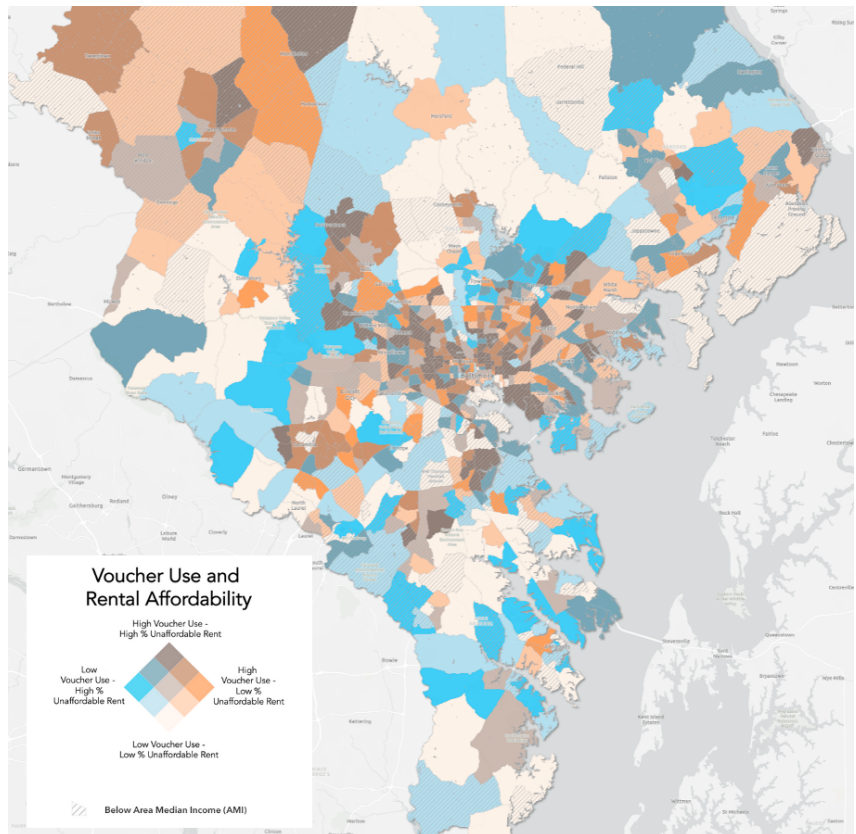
Voucher Use and Rental Affordability

High Voucher Use - High % Unaffordable Rent

Low Voucher Use - High % Unaffordable Rent

High Voucher Use - Low % Unaffordable Rent

Low Voucher Use - Low % Unaffordable Rent

Below Area Median Income (AMI)